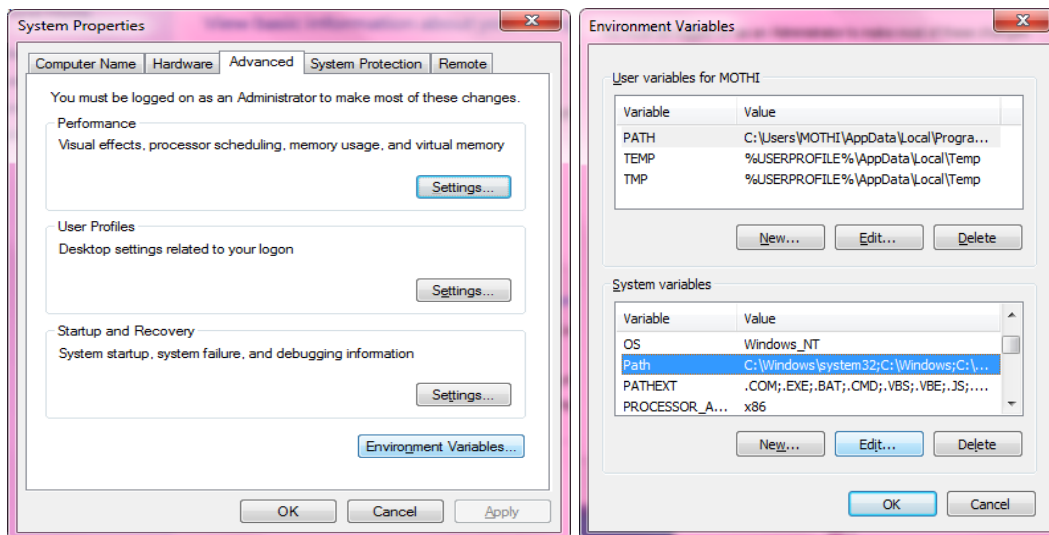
System Properties

Computer Name | Hardware | Advanced | System Protection | Remote

You must be logged on as an Administrator to make most of these changes.

Performance
Visual effects, processor scheduling, memory usage, and virtual memory
Settings...

User Profiles
Desktop settings related to your logon
Settings...

Startup and Recovery
System startup, system failure, and debugging information
Settings...

Environment Variables...

OK | Cancel | Apply

Environment Variables

User variables for MOTHI

| Variable | Value |
|---|---|
| PATH | C:\Users\MOTHI\AppData\Local\Progra... |
| TEMP | %USERPROFILE%\AppData\Local\Temp |
| TMP | %USERPROFILE%\AppData\Local\Temp |

New... | Edit... | Delete

System variables

| Variable | Value |
|---|---|
| OS | Windows_NT |
| Path | C:\Windows\system32;C:\Windows;C:\... |
| PATHEXT | .COM;.EXE;.BAT;.CMD;.VBS;.VBE;.JS;.... |
| PROCESSOR_A... | x86 |

New... | Edit... | Delete

OK | Cancel